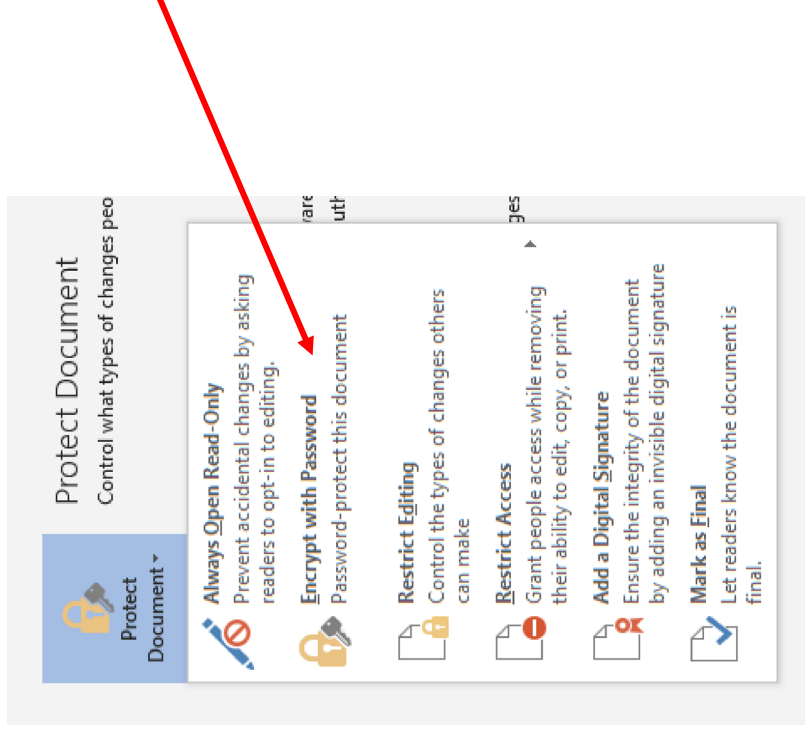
Protect Document
Control what types of changes peo

Protect Document

Always Open Read-Only
Prevent accidental changes by asking readers to opt-in to editing.

Encrypt with Password
Password-protect this document

Restrict Editing
Control the types of changes others can make

Restrict Access
Grant people access while removing their ability to edit, copy, or print.

Add a Digital Signature
Ensure the integrity of the document by adding an invisible digital signature

Mark as Final
Let readers know the document is final.

vare
uth
ges